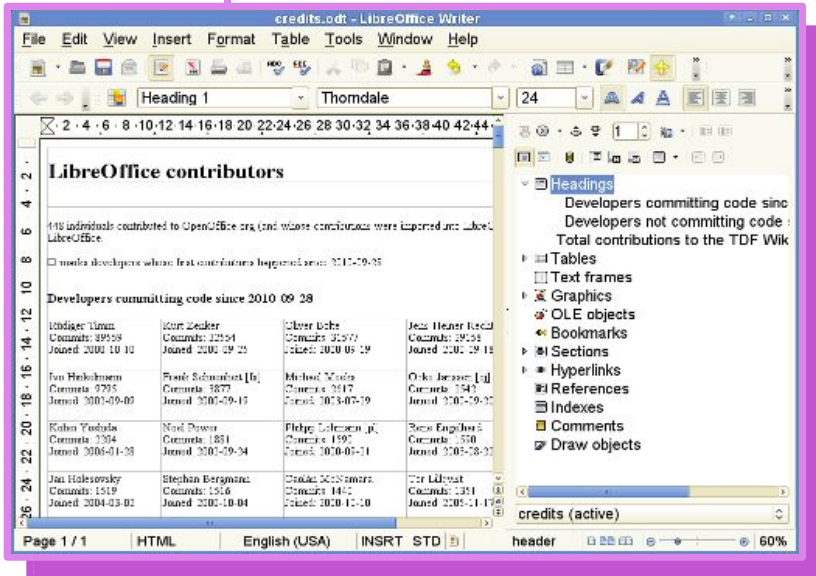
credits.odt - LibreOffice Writer

File Edit View Insert Format Table Tools Window Help

Heading 1 Thorndale 24

2 · 4 · 6 · 8 ·10·12 14 16·18 20 22·24·26 28 30·32 34 36·38·40 42·44

LibreOffice contributors

448 individuals contributed to OpenOffice.org (and whose contributions were imported into LibreOffice

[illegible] marks developers whose first contributions happened since 2010-09-28

Developers committing code since 2010 09 28

| Rüdiger Timm Commits: 39559 Joined: 2000-10-10 | Kurt Zenker Commits: 32554 Joined: 2000-09-25 | Oliver Bolte Commits: 31577 Joined: 2000-09-19 | Jens-Heiner Rechtien Commits: 19159 Joined: 2000-09-18 |
|---|---|---|---|
| Ivo Hinkelmann Commits: 9795 Joined: 2002-09-09 | Frank Schoenheit [fs] Commits: 5877 Joined: 2000-09-19 | Michael Meeks Commits: 2517 Joined: 2004-07-29 | Ocke Janssen [oj] Commits: 1942 Joined: 2000-09-20 |
| Kohei Yoshida Commits: 2304 Joined: 2005-01-28 | Noel Power Commits: 1881 Joined: 2002-09-24 | Philipp Lohmann [pl] Commits: 1591 Joined: 2000-09-21 | Ross Engelhard Commits: 1550 Joined: 2003-08-21 |
| Jan Holesovsky Commits: 1519 Joined: 2004-03-02 | Stephan Bergmann Commits: 1516 Joined: 2000-10-04 | Caolán McNamara Commits: 1442 Joined: 2000-12-10 | Tor Lillqvist Commits: 1351 Joined: 2005-11-17 |

Headings
Developers committing code sinc
Developers not committing code
Total contributions to the TDF Wik
Tables
Text frames
Graphics
OLE objects
Bookmarks
Sections
Hyperlinks
References
Indexes
Comments
Draw objects

1

credits (active)

Page 1 / 1 HTML English (USA) INSRT STD header 60%